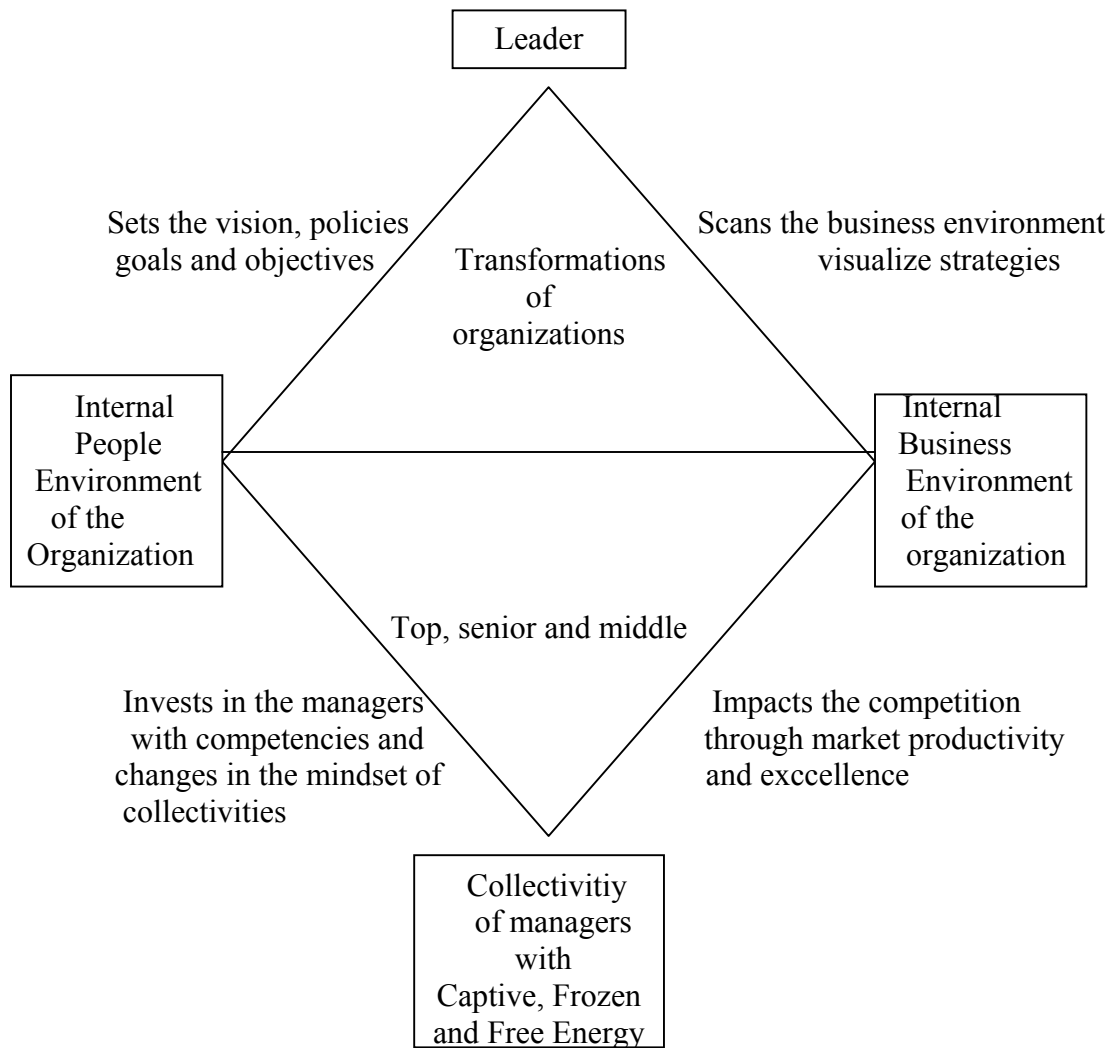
Leader

Sets the vision, policies goals and objectives

Transformations of organizations

Scans the business environment visualize strategies

Internal People Environment of the Organization

Internal Business Environment of the organization

Top, senior and middle

Invests in the managers with competencies and changes in the mindset of collectivities

Impacts the competition through market productivity and exccellence

Collectivitiy of managers with Captive, Frozen and Free Energy